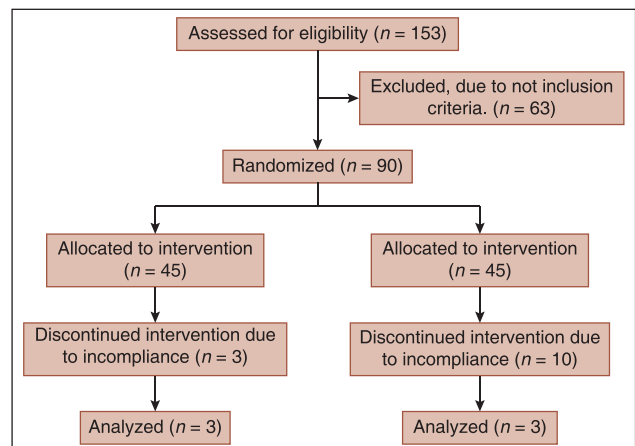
Assessed for eligibility ($n$ = 153)

Excluded, due to not inclusion criteria. ($n$ = 63)

Randomized ($n$ = 90)

Allocated to intervention ($n$ = 45)

Allocated to intervention ($n$ = 45)

Discontinued intervention due to incompliance ($n$ = 3)

Discontinued intervention due to incompliance ($n$ = 10)

Analyzed ($n$ = 3)

Analyzed ($n$ = 3)